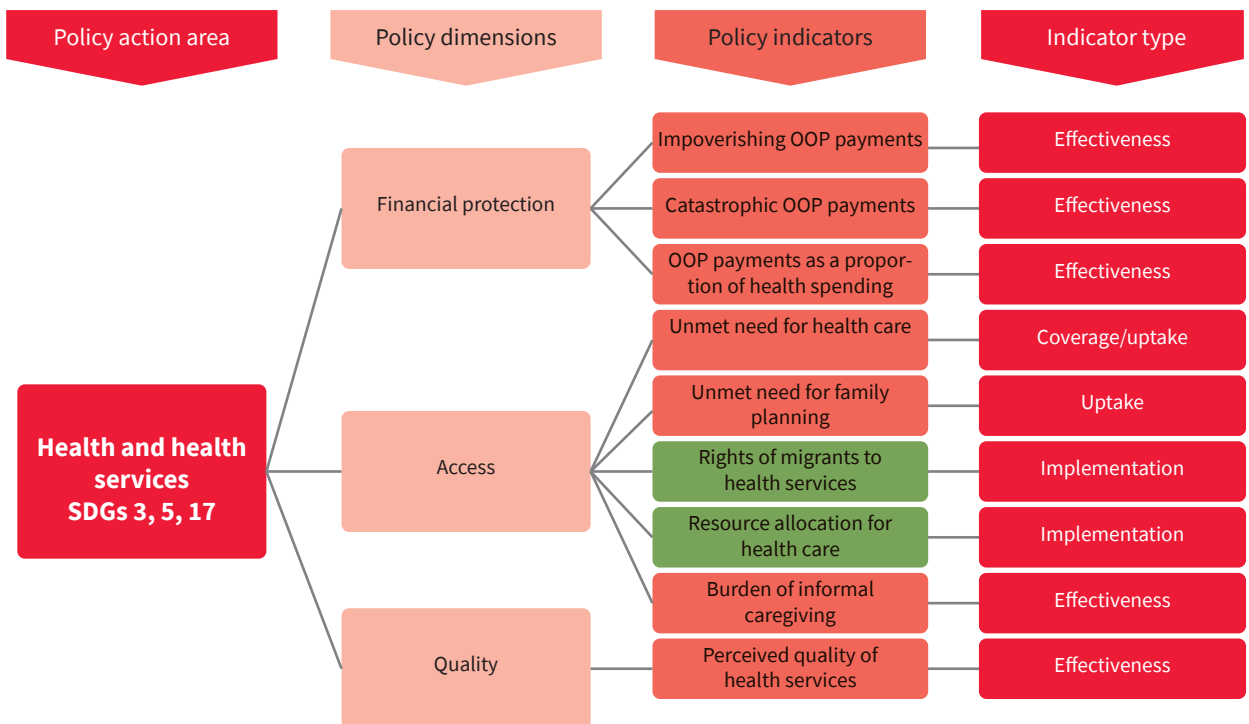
Policy action area

Policy dimensions

Policy indicators

Indicator type

Health and health services SDGs 3, 5, 17

Financial protection

Impoverishing OOP payments

Effectiveness

Catastrophic OOP payments

Effectiveness

OOP payments as a proportion of health spending

Effectiveness

Access

Unmet need for health care

Coverage/uptake

Unmet need for family planning

Uptake

Rights of migrants to health services

Implementation

Resource allocation for health care

Implementation

Burden of informal caregiving

Effectiveness

Quality

Perceived quality of health services

Effectiveness